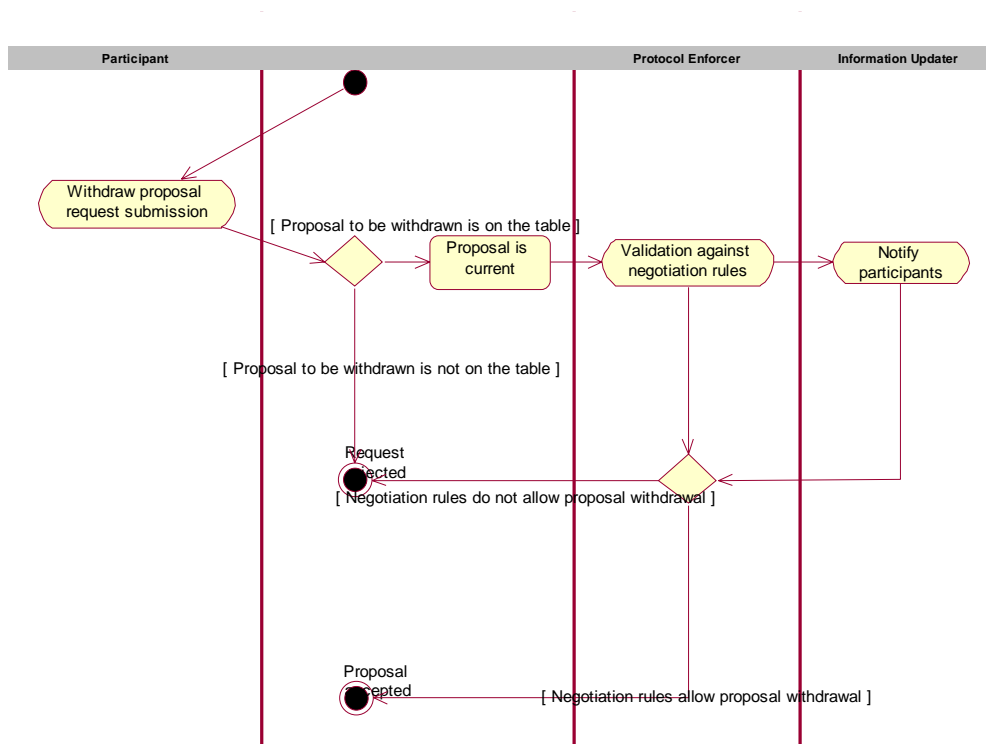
Participant

Protocol Enforcer

Information Updater

Withdraw proposal request submission

[ Proposal to be withdrawn is on the table ]

Proposal is current

Validation against negotiation rules

Notify participants

[ Proposal to be withdrawn is not on the table ]

Request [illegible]ected

[ Negotiation rules do not allow proposal withdrawal ]

Proposal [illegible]cepted

[ Negotiation rules allow proposal withdrawal ]